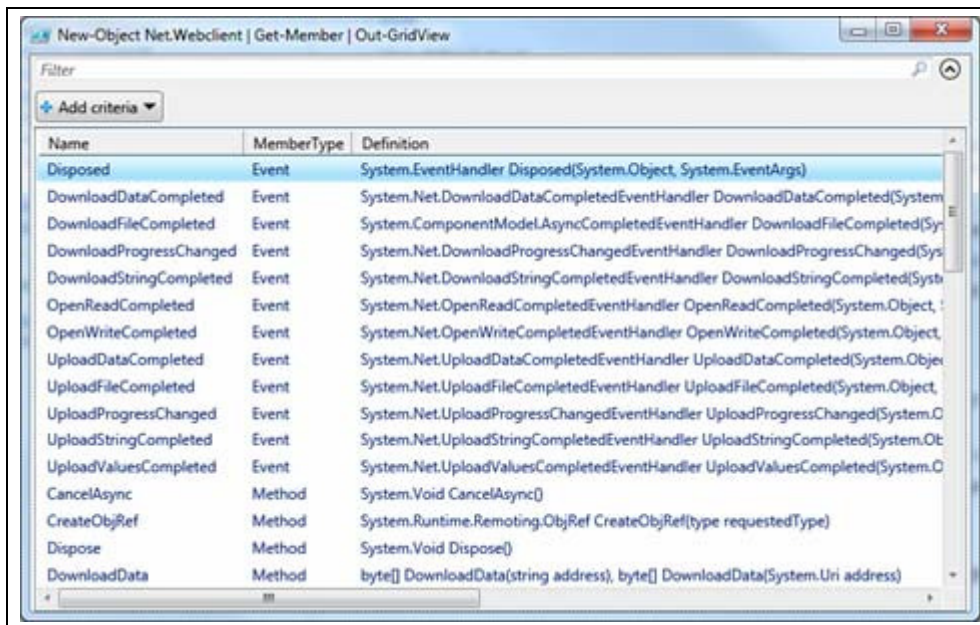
New-Object Net.Webclient | Get-Member | Out-GridView

Filter

Add criteria

| Name | MemberType | Definition |
|---|---|---|
| Disposed | Event | System.EventHandler Disposed(System.Object, System.EventArgs) |
| DownloadDataCompleted | Event | System.Net.DownloadDataCompletedEventHandler DownloadDataCompleted(System |
| DownloadFileCompleted | Event | System.ComponentModel.AsyncCompletedEventHandler DownloadFileCompleted(Sy |
| DownloadProgressChanged | Event | System.Net.DownloadProgressChangedEventHandler DownloadProgressChanged(Sys |
| DownloadStringCompleted | Event | System.Net.DownloadStringCompletedEventHandler DownloadStringCompleted(Syst |
| OpenReadCompleted | Event | System.Net.OpenReadCompletedEventHandler OpenReadCompleted(System.Object, |
| OpenWriteCompleted | Event | System.Net.OpenWriteCompletedEventHandler OpenWriteCompleted(System.Object, |
| UploadDataCompleted | Event | System.Net.UploadDataCompletedEventHandler UploadDataCompleted(System.Obje |
| UploadFileCompleted | Event | System.Net.UploadFileCompletedEventHandler UploadFileCompleted(System.Object, |
| UploadProgressChanged | Event | System.Net.UploadProgressChangedEventHandler UploadProgressChanged(System.O |
| UploadStringCompleted | Event | System.Net.UploadStringCompletedEventHandler UploadStringCompleted(System.Ob |
| UploadValuesCompleted | Event | System.Net.UploadValuesCompletedEventHandler UploadValuesCompleted(System.O |
| CancelAsync | Method | System.Void CancelAsync() |
| CreateObjRef | Method | System.Runtime.Remoting.ObjRef CreateObjRef(type requestedType) |
| Dispose | Method | System.Void Dispose() |
| DownloadData | Method | byte[] DownloadData(string address), byte[] DownloadData(System.Uri address) |